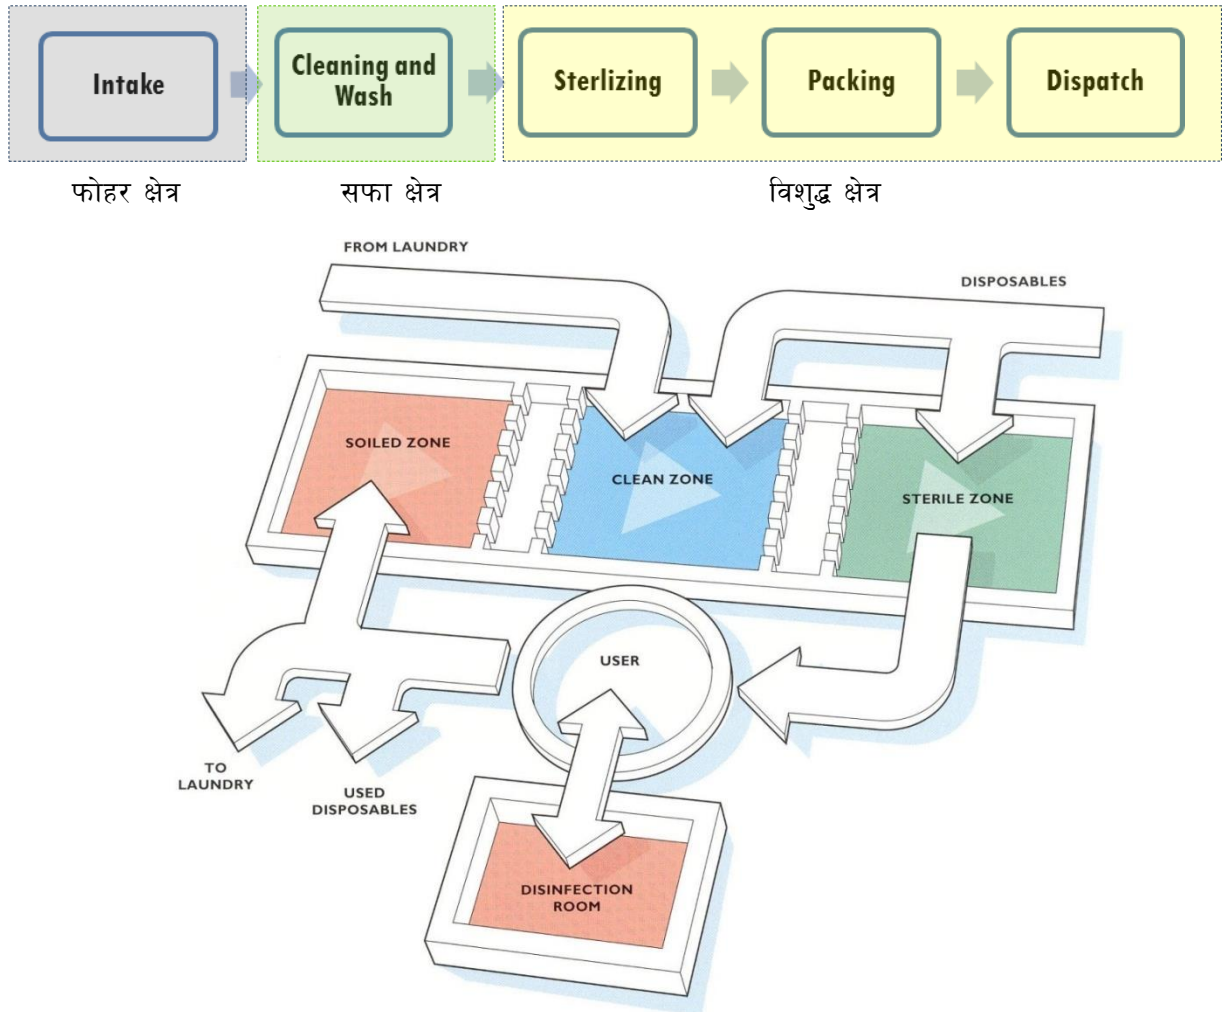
Intake

Cleaning and Wash

Sterlizing

Packing

Dispatch

फोहर क्षेत्र

सफा क्षेत्र

विशुद्ध क्षेत्र

FROM LAUNDRY

DISPOSABLES

SOILED ZONE

CLEAN ZONE

STERILE ZONE

USER

TO LAUNDRY

USED DISPOSABLES

DISINFECTION ROOM